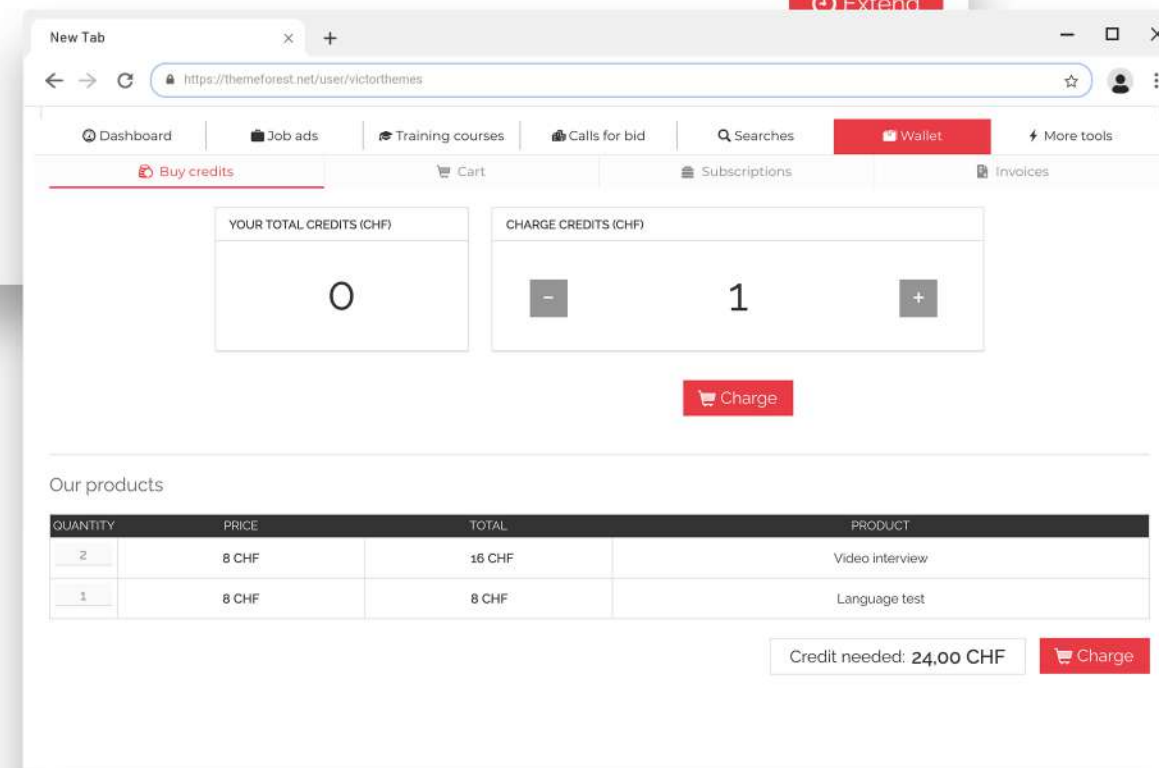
Extend

New Tab

https://themeforest.net/user/victorthemes

Dashboard
Job ads
Training courses
Calls for bid
Searches
Wallet
More tools

Buy credits
Cart
Subscriptions
Invoices

YOUR TOTAL CREDITS (CHF)

0

CHARGE CREDITS (CHF)

-
1
+

Charge

Our products

| QUANTITY | PRICE | TOTAL | PRODUCT |
|---|---|---|---|
| 2 | 8 CHF | 16 CHF | Video interview |
| 1 | 8 CHF | 8 CHF | Language test |

Credit needed: 24,00 CHF

Charge